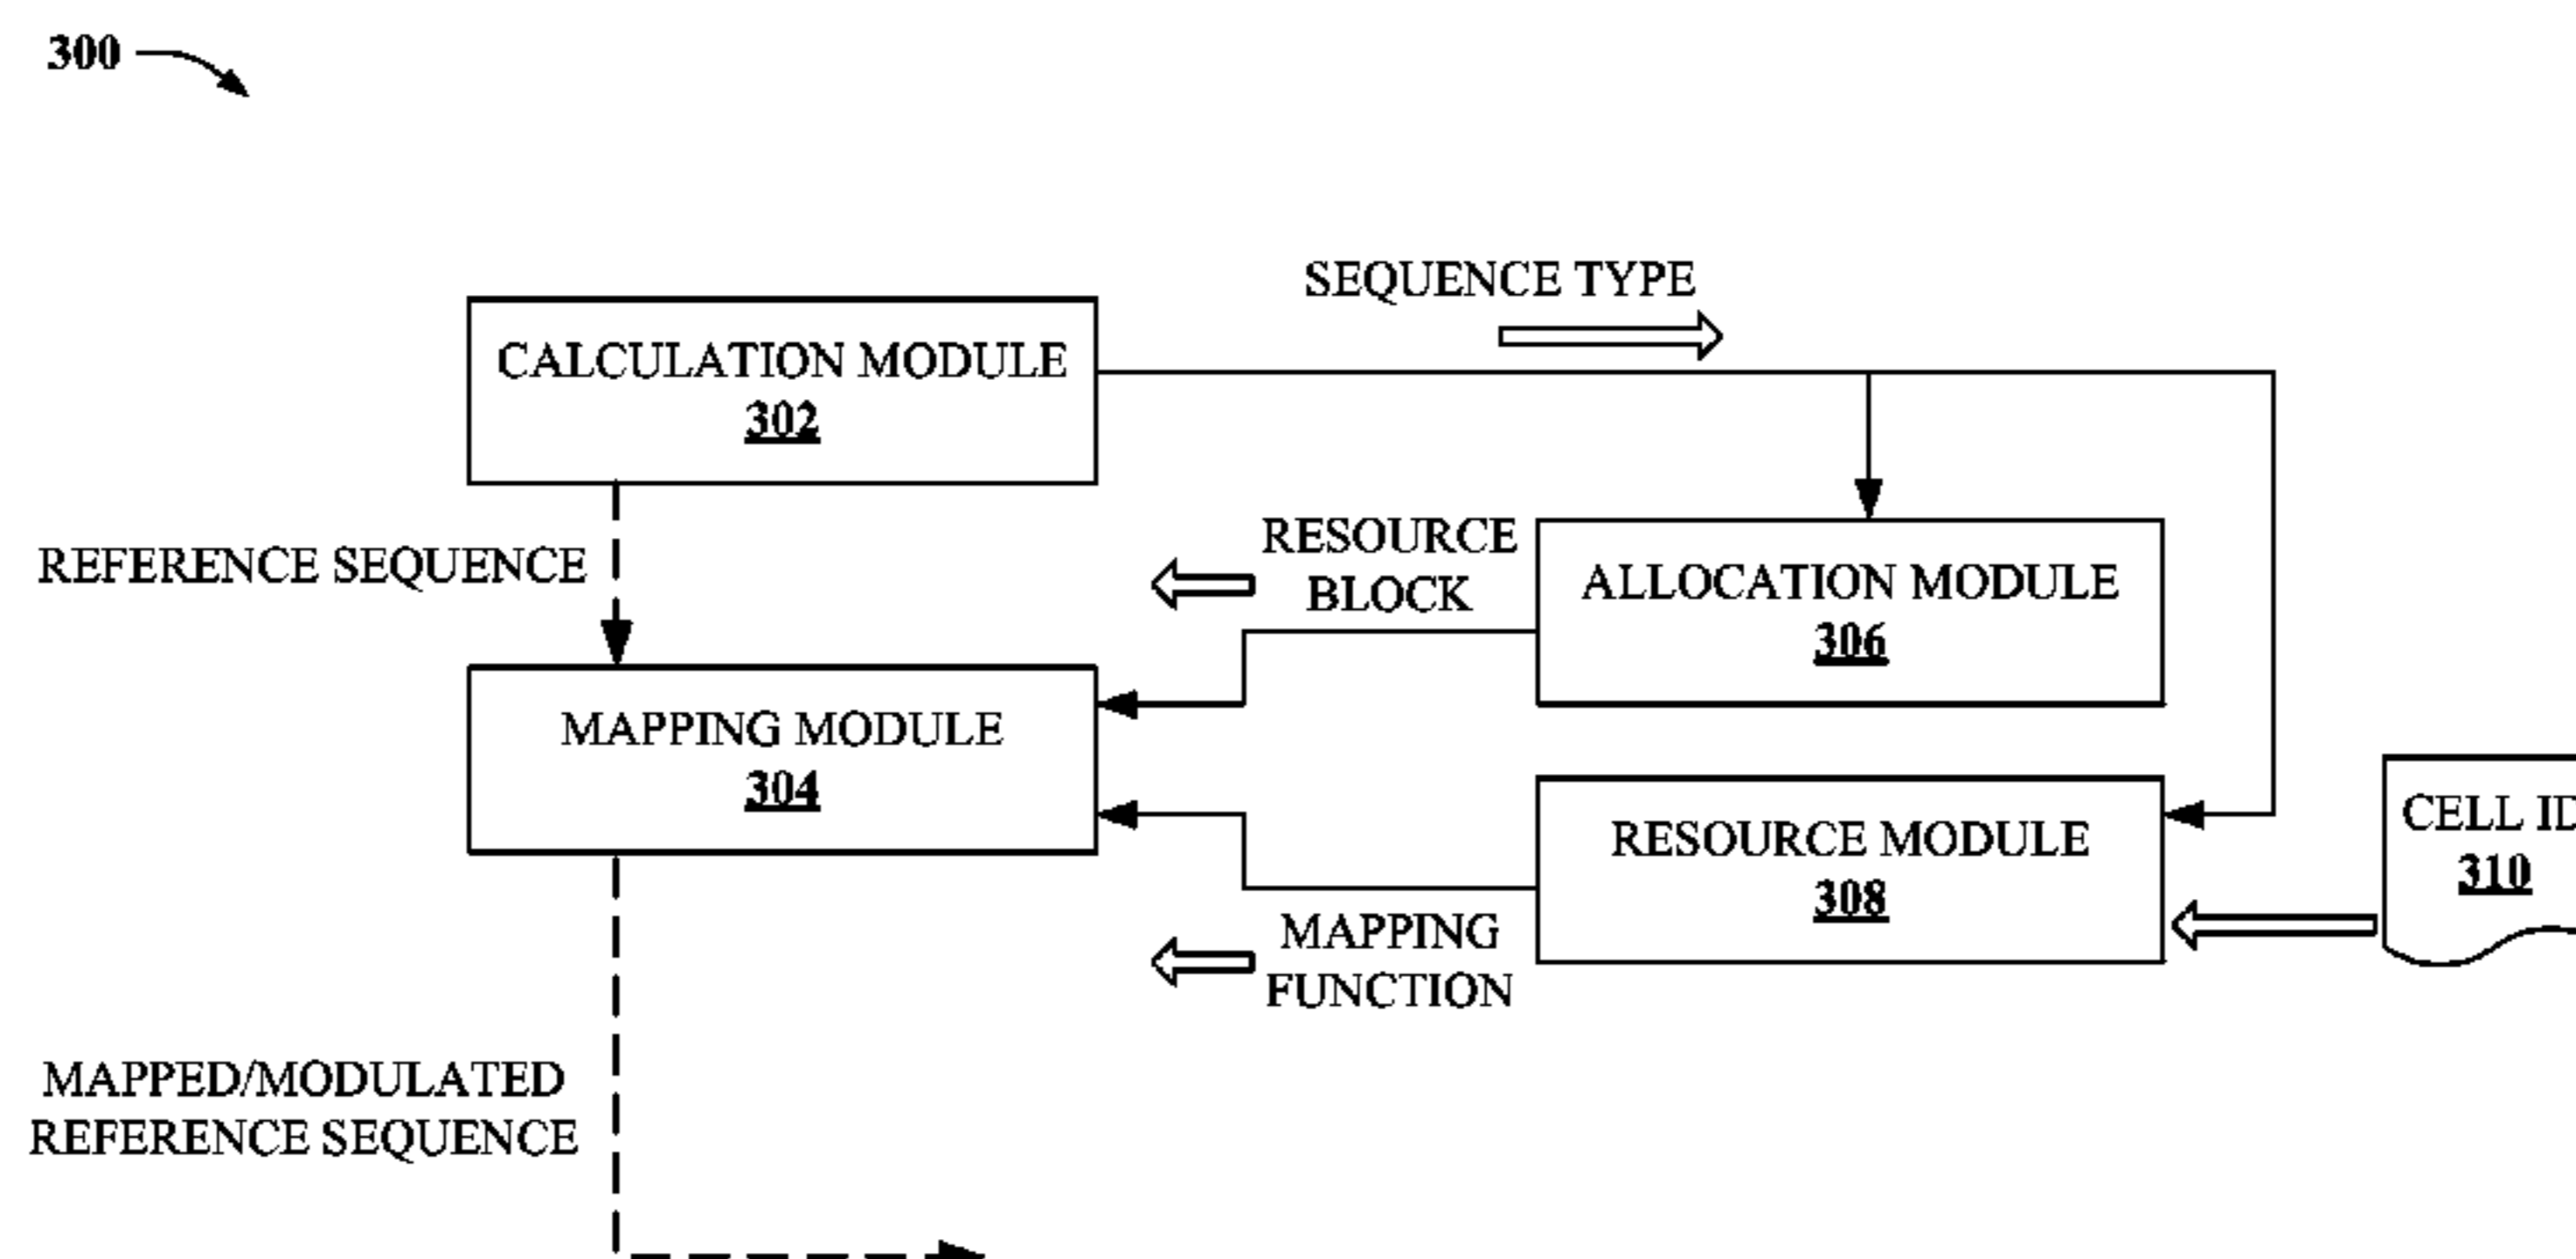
300

SEQUENCE TYPE

CALCULATION MODULE
302

REFERENCE SEQUENCE

RESOURCE BLOCK

ALLOCATION MODULE
306

MAPPING MODULE
304

RESOURCE MODULE
308

CELL ID
310

MAPPING FUNCTION

MAPPED/MODULATED REFERENCE SEQUENCE